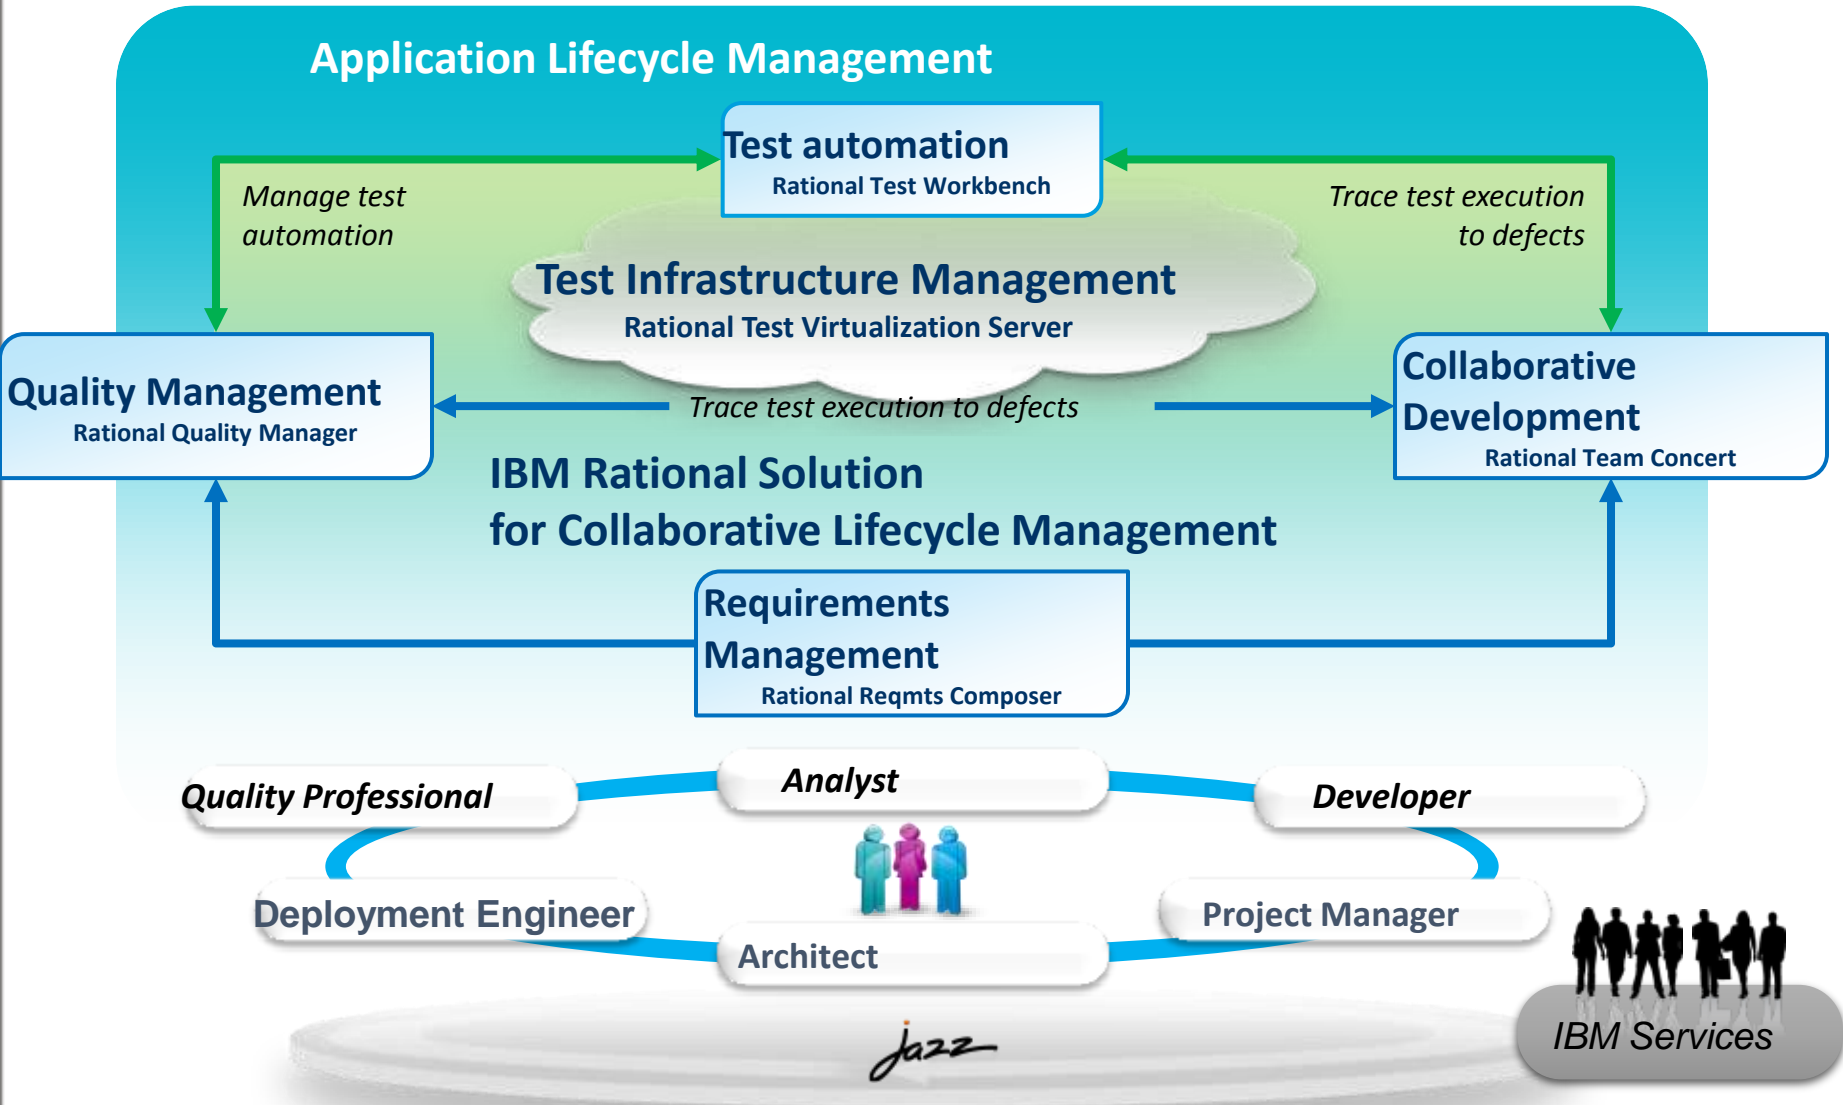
Application Lifecycle Management

Test automation
Rational Test Workbench

Manage test automation

Trace test execution to defects

Test Infrastructure Management
Rational Test Virtualization Server

Quality Management
Rational Quality Manager

Trace test execution to defects

Collaborative Development
Rational Team Concert

IBM Rational Solution
for Collaborative Lifecycle Management

Requirements Management
Rational Reqmts Composer

Quality Professional

Analyst

Developer

Deployment Engineer

Project Manager

Architect

jazz

IBM Services